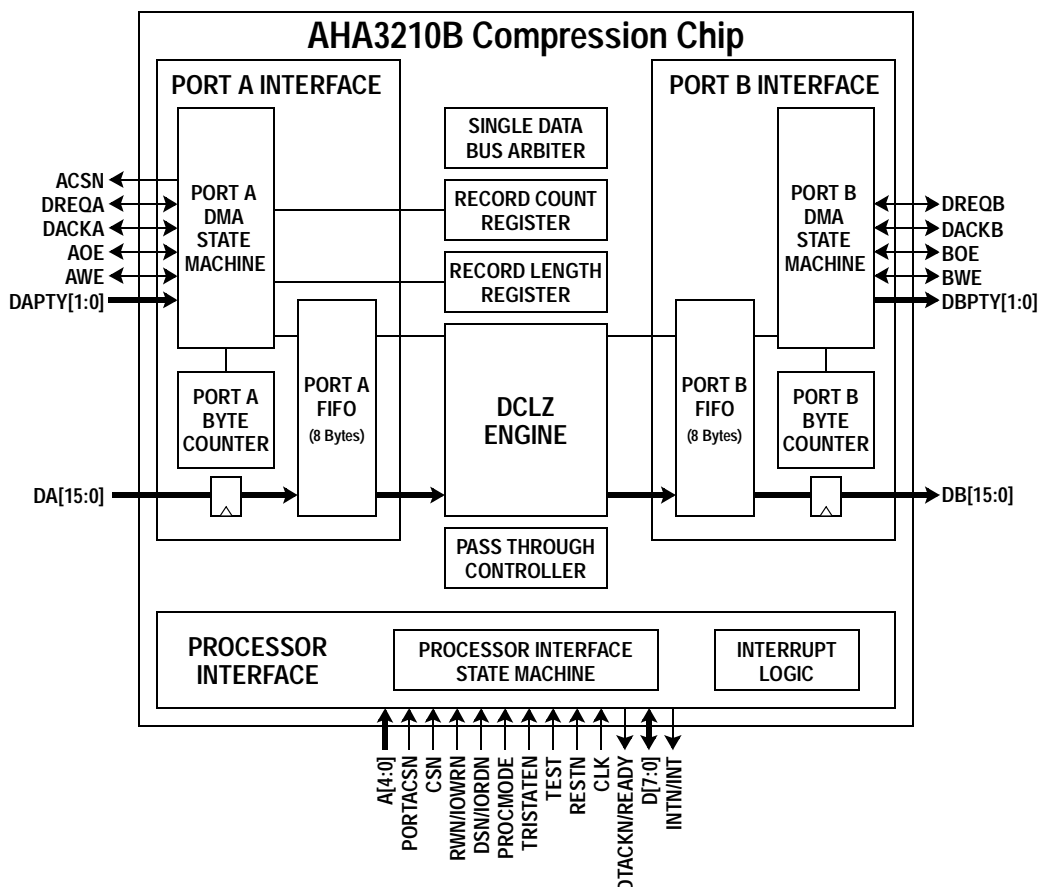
AHA3210B Compression Chip

PORT A INTERFACE

PORT A DMA STATE MACHINE

PORT A BYTE COUNTER

PORT A FIFO (8 Bytes)

SINGLE DATA BUS ARBITER

RECORD COUNT REGISTER

RECORD LENGTH REGISTER

DCLZ ENGINE

PASS THROUGH CONTROLLER

PORT B INTERFACE

PORT B DMA STATE MACHINE

PORT B FIFO (8 Bytes)

PORT B BYTE COUNTER

ACSN
DREQA
DACKA
AOE
AWE
DAPTY[1:0]
DA[15:0]

DREQB
DACKB
BOE
BWE
DBPTY[1:0]
DB[15:0]

PROCESSOR INTERFACE

PROCESSOR INTERFACE STATE MACHINE

INTERRUPT LOGIC

A[4:0]
PORTACSN
CSN
RWN/IOWRN
DSN/IORDN
PROCMODE
TRISTATEN
TEST
RESTN
CLK
DTACKN/READY
D[7:0]
INTN/INT